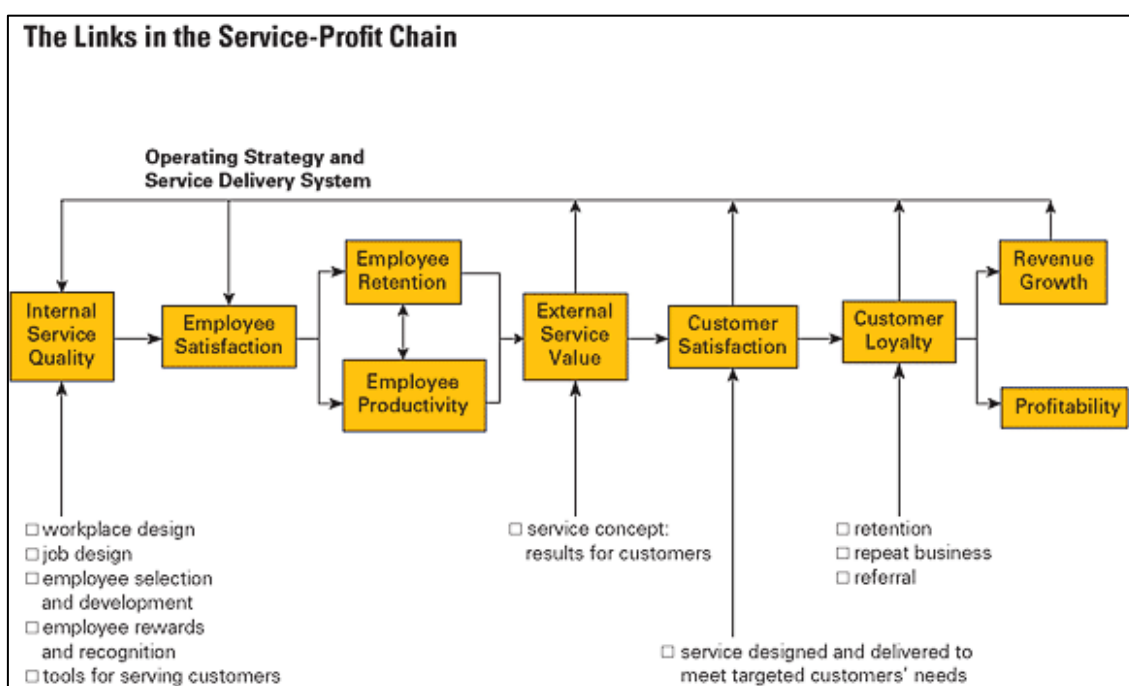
The Links in the Service-Profit Chain

Operating Strategy and Service Delivery System

Internal Service Quality

Employee Satisfaction

Employee Retention

Employee Productivity

External Service Value

Customer Satisfaction

Customer Loyalty

Revenue Growth

Profitability

□ workplace design
□ job design
□ employee selection and development
□ employee rewards and recognition
□ tools for serving customers

□ service concept: results for customers

□ service designed and delivered to meet targeted customers' needs

□ retention
□ repeat business
□ referral